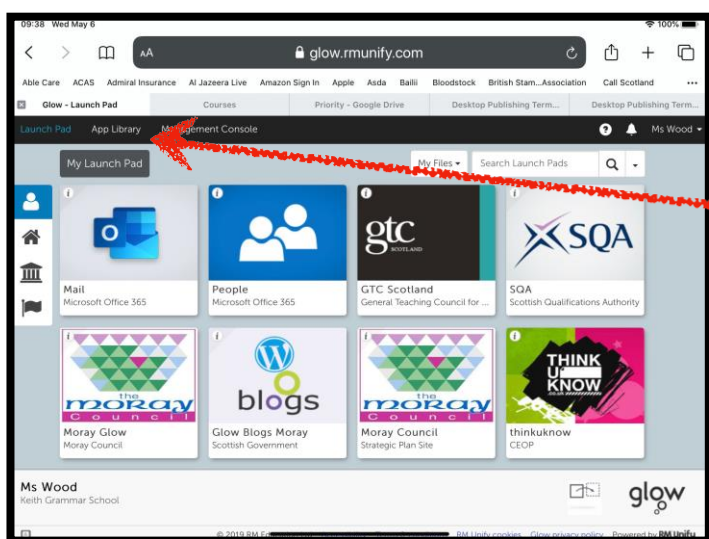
09:38 Wed May 6

100%

AA

glow.rmunify.com

Able Care ACAS Admiral Insurance Al Jazeera Live Amazon Sign In Apple Asda Bailii Bloodstock British Stam...Association Call Scotland

Glow - Launch Pad

Courses

Priority - Google Drive

Desktop Publishing Term...

Desktop Publishing Term...

Launch Pad App Library Management Console

Ms Wood

My Launch Pad

My Files

Search Launch Pads

Mail
Microsoft Office 365

People
Microsoft Office 365

gtc SCOTLAND

GTC Scotland
General Teaching Council for ...

SQA

SQA
Scottish Qualifications Authority

the moray council

Moray Glow
Moray Council

blogs

Glow Blogs Moray
Scottish Government

the moray council

Moray Council
Strategic Plan Site

THINK U KNOW

thinkuknow
CEOP

Ms Wood
Keith Grammar School

glow

© 2019 RM E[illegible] RM Unify cookies Glow privacy policy Powered by RM Unify